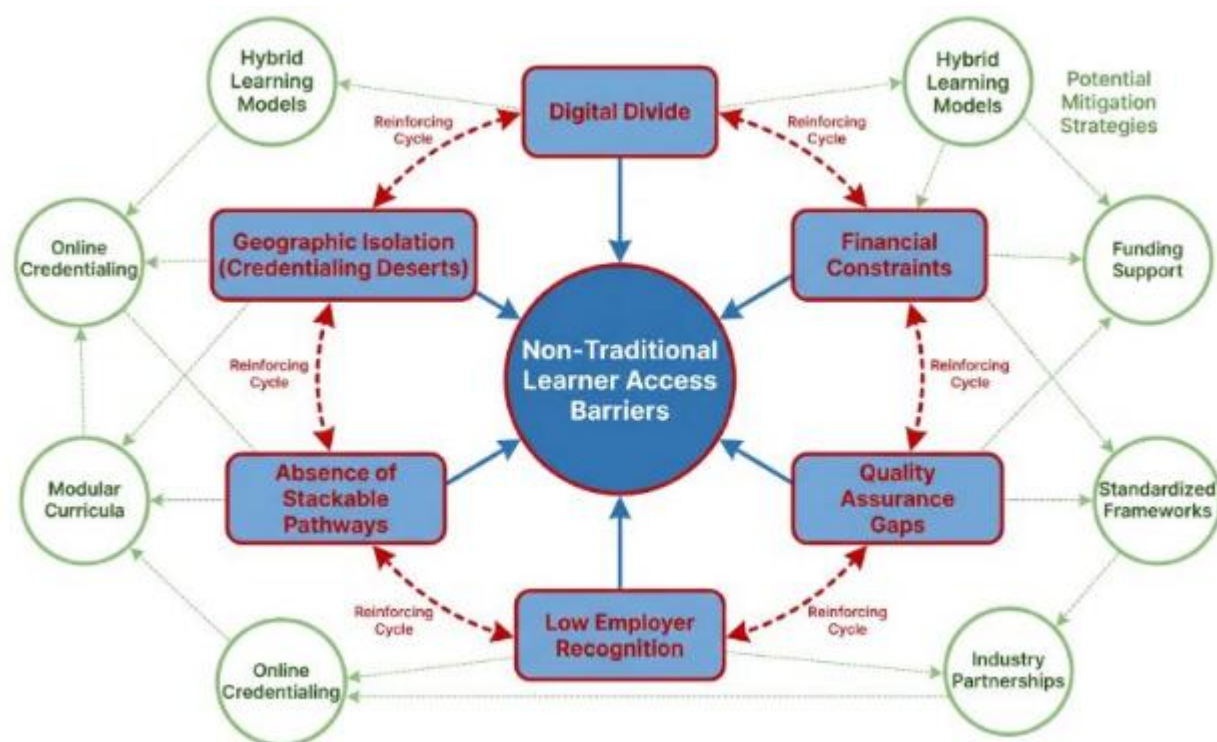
Hybrid Learning Models

Reinforcing Cycle

Digital Divide

Reinforcing Cycle

Hybrid Learning Models

Potential Mitigation Strategies

Online Credentialing

Geographic Isolation (Credentialing Deserts)

Financial Constraints

Funding Support

Non-Traditional Learner Access Barriers

Reinforcing Cycle

Reinforcing Cycle

Modular Curricula

Absence of Stackable Pathways

Quality Assurance Gaps

Standardized Frameworks

Reinforcing Cycle

Low Employer Recognition

Reinforcing Cycle

Online Credentialing

Industry Partnerships